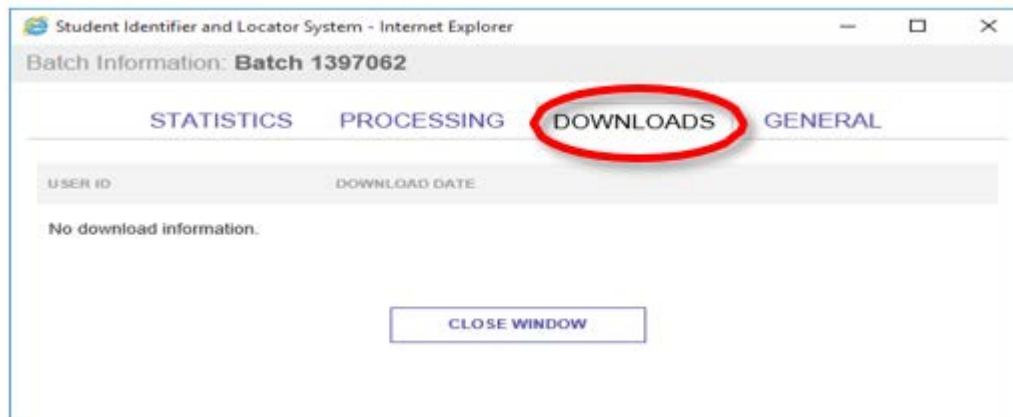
Student Identifier and Locator System - Internet Explorer

Batch Information: **Batch 1397062**

STATISTICS PROCESSING DOWNLOADS GENERAL

| USER ID | DOWNLOAD DATE |
|---|---|
| No download information. | |

CLOSE WINDOW